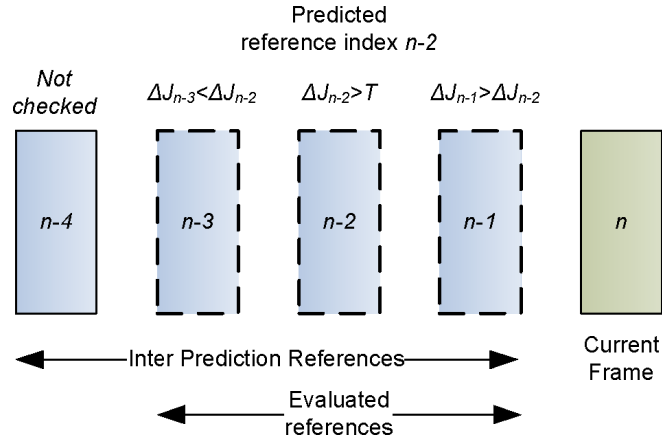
Predicted reference index $n$-2

Not checked

$\Delta J_{n-3}<\Delta J_{n-2}$

$\Delta J_{n-2}>T$

$\Delta J_{n-1}>\Delta J_{n-2}$

$n$-4

$n$-3

$n$-2

$n$-1

$n$

Inter Prediction References

Current Frame

Evaluated references